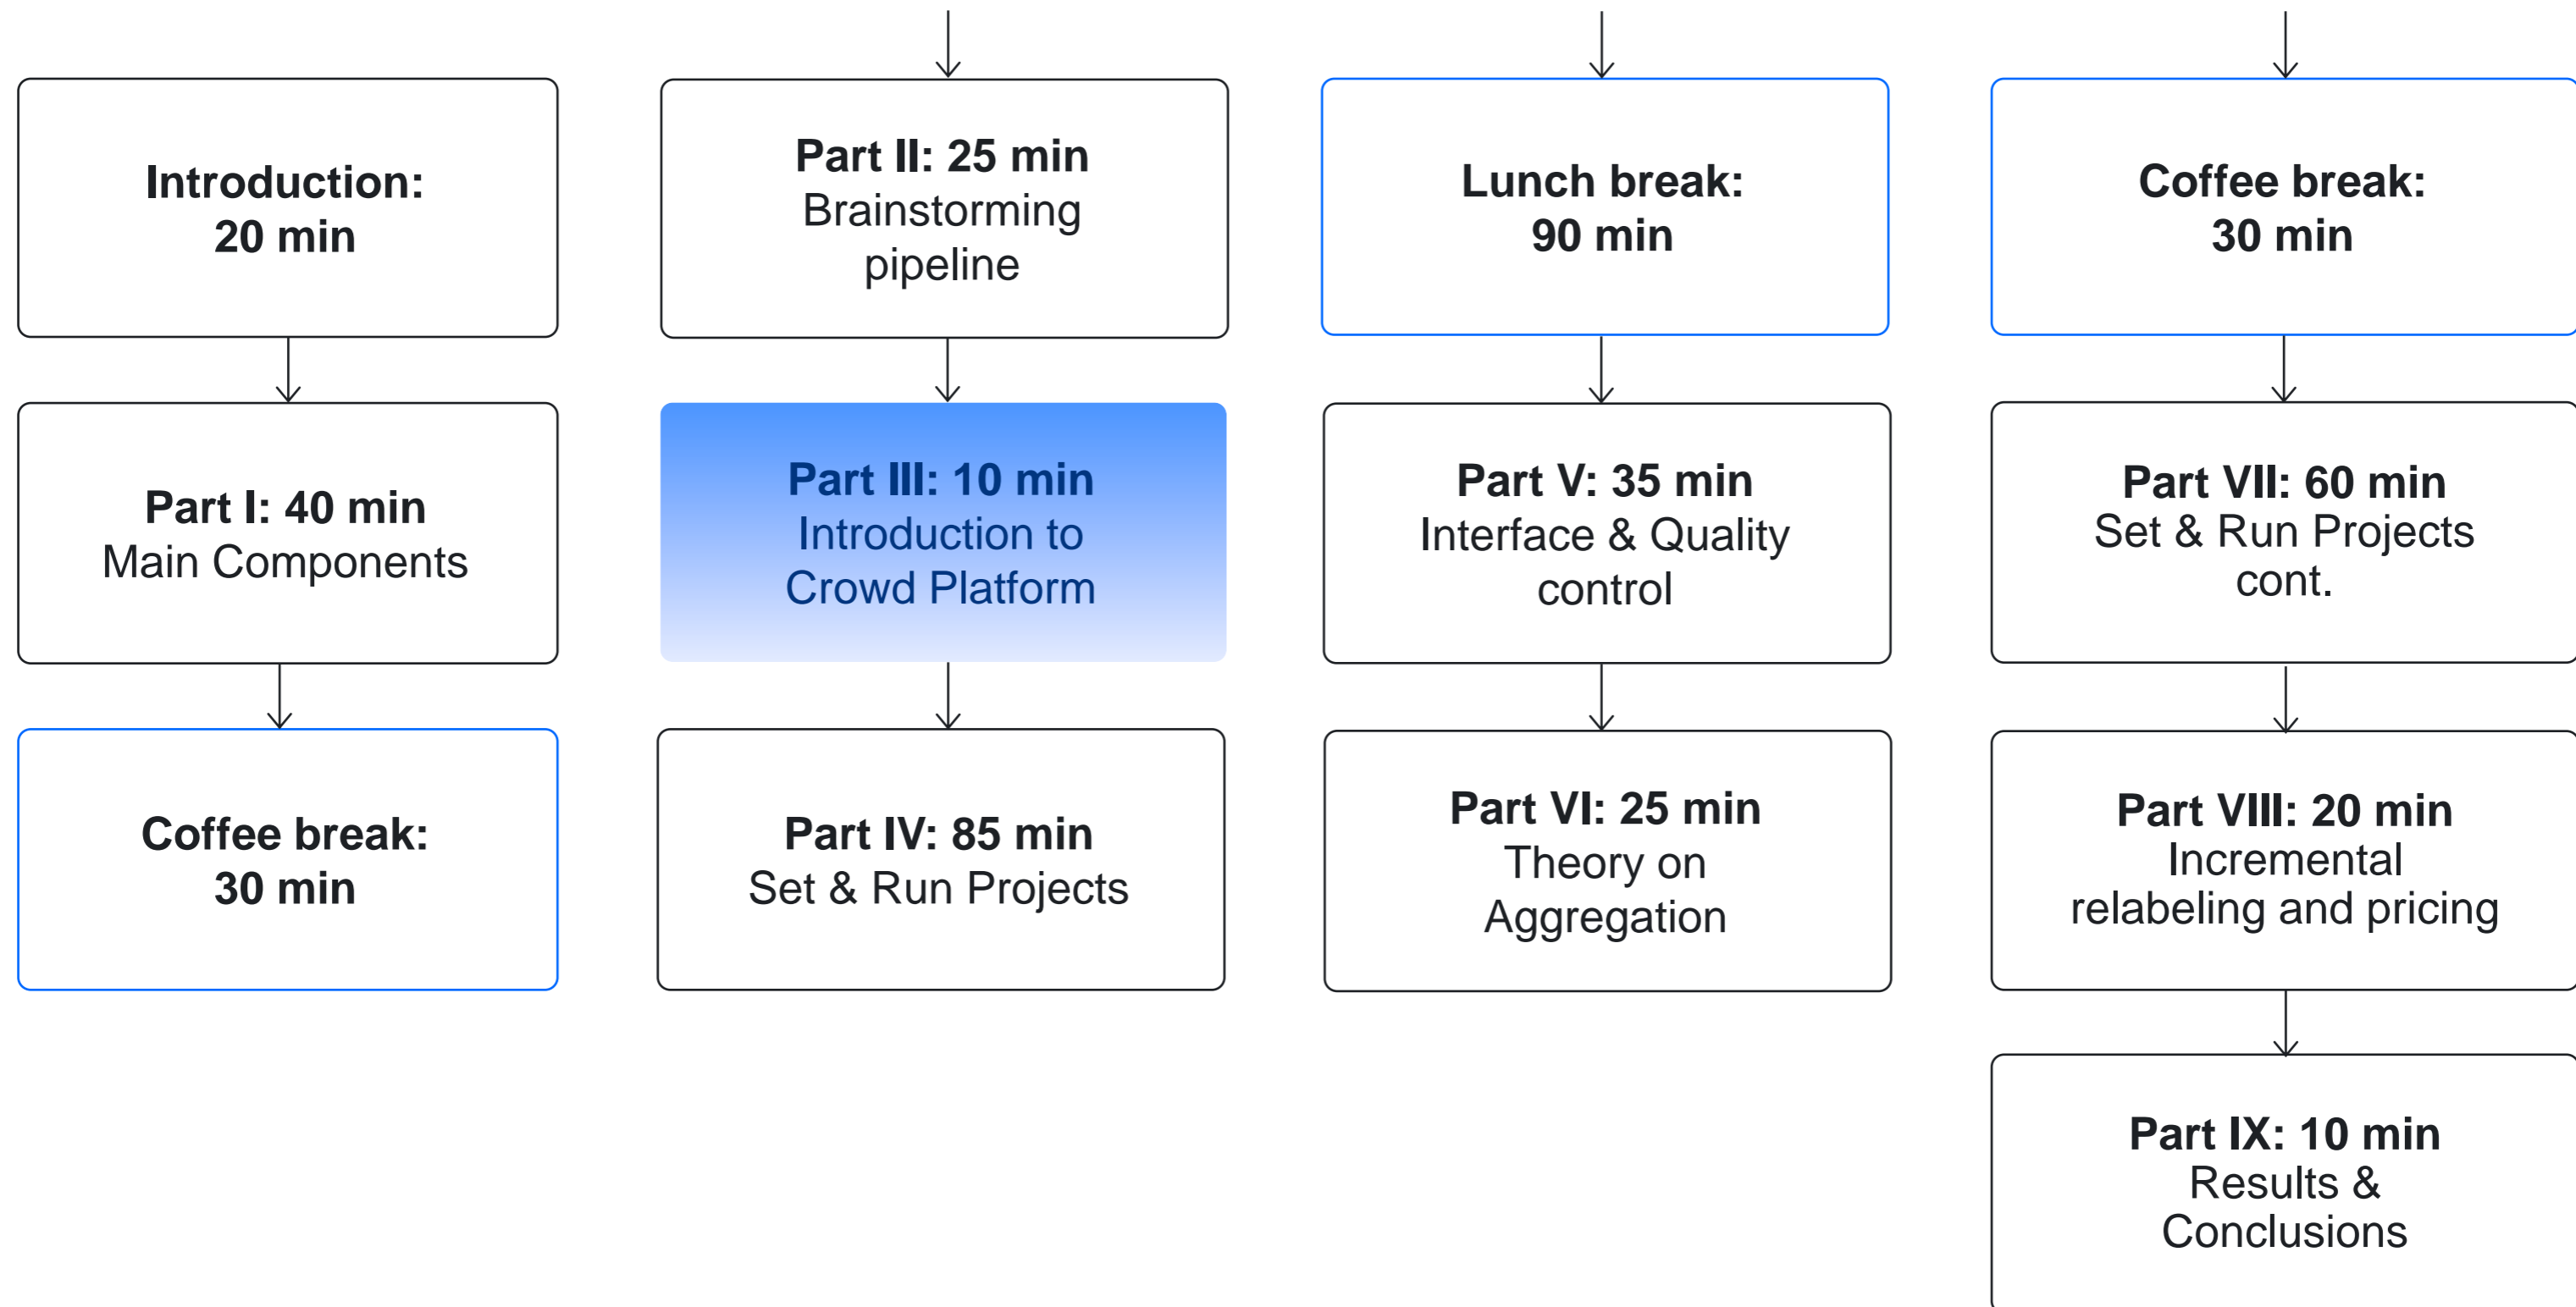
Introduction: 20 min

Part I: 40 min
Main Components

Coffee break: 30 min

Part II: 25 min
Brainstorming pipeline

Part III: 10 min
Introduction to Crowd Platform

Part IV: 85 min
Set & Run Projects

Lunch break: 90 min

Part V: 35 min
Interface & Quality control

Part VI: 25 min
Theory on Aggregation

Coffee break: 30 min

Part VII: 60 min
Set & Run Projects cont.

Part VIII: 20 min
Incremental relabeling and pricing

Part IX: 10 min
Results & Conclusions